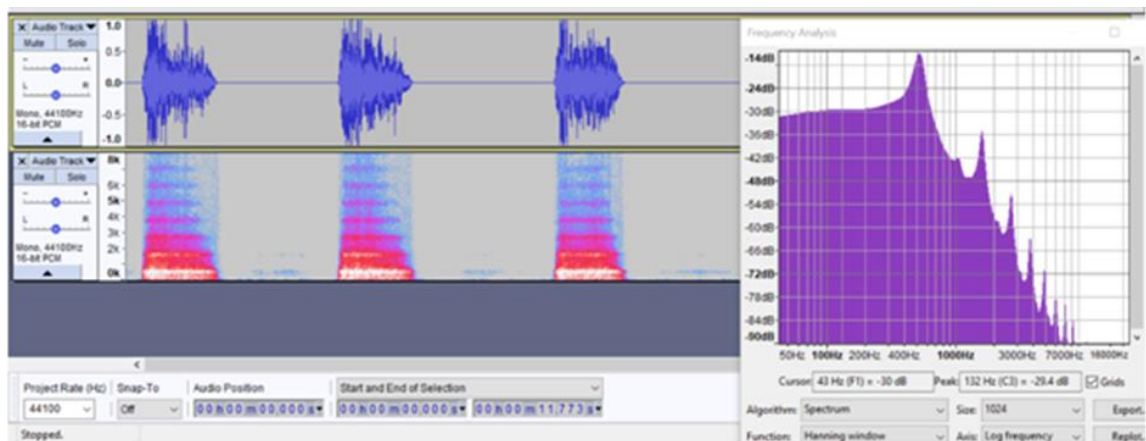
Audio Track
Mute
Solo
L
R
Mono, 44100Hz
16-bit PCM
1.0
0.5-
0.0-
-0.5-
-1.0

Audio Track
Mute
Solo
L
R
Mono, 44100Hz
16-bit PCM
8k
6k
5k
4k
3k
2k
0k

Frequency Analysis
-14dB
-24dB
-30dB
-36dB
-42dB
-48dB
-54dB
-60dB
-66dB
-72dB
-78dB
-84dB
-90dB
50Hz 100Hz 200Hz 400Hz 1000Hz 3000Hz 7000Hz 16000Hz
Cursor: 43 Hz (F1) = -30 dB
Peak: 132 Hz (C3) = -29.4 dB
Grids
Algorithm: Spectrum
Size: 1024
Export...
Function: Hanning window
Axis: Log frequency
Replot

Project Rate (Hz) Snap-To Audio Position Start and End of Selection
44100 Off 00 h 00 m 00,000 s 00 h 00 m 00,000 s 00 h 00 m 11,773 s
Stopped.